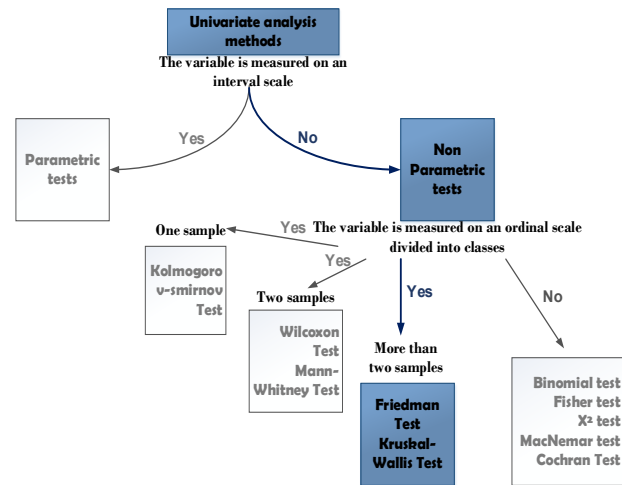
Univariate analysis methods

The variable is measured on an interval scale

Yes

No

Parametric tests

Non Parametric tests

Yes

The variable is measured on an ordinal scale divided into classes

One sample

Yes

Kolmogorov-smirnov Test

Two samples

Yes

No

Wilcoxon Test
Mann-Whitney Test

More than two samples

Friedman Test
Kruskal-Wallis Test

Binomial test
Fisher test
$X^2$ test
MacNemar test
Cochran Test